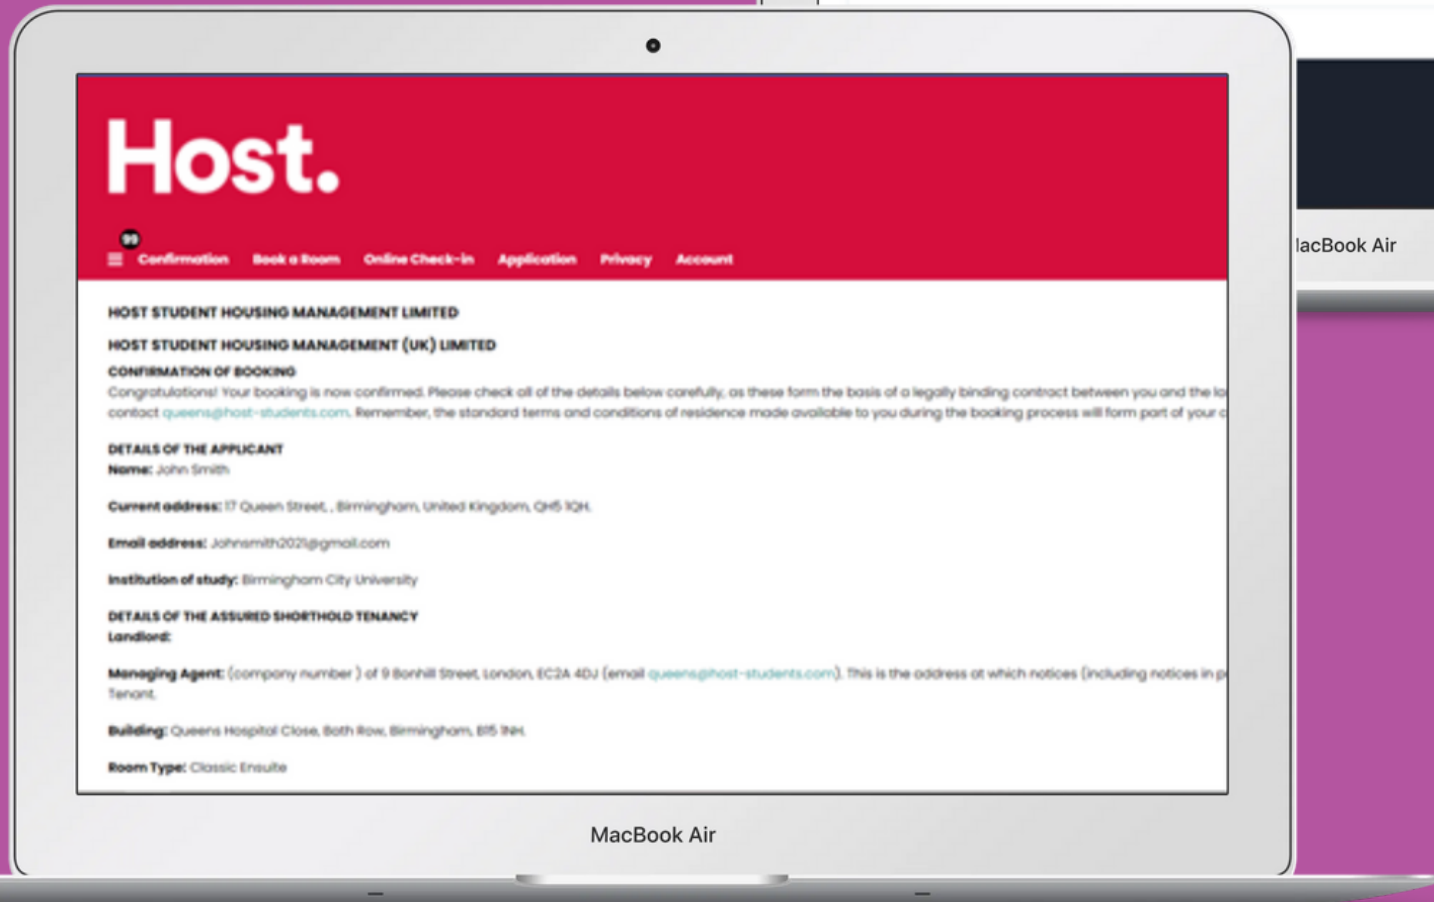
Host.

99

Confirmation Book a Room Online Check-in Application Privacy Account

HOST STUDENT HOUSING MANAGEMENT LIMITED

HOST STUDENT HOUSING MANAGEMENT (UK) LIMITED

CONFIRMATION OF BOOKING

Congratulations! Your booking is now confirmed. Please check all of the details below carefully, as these form the basis of a legally binding contract between you and the lo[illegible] contact queens@host-students.com. Remember, the standard terms and conditions of residence made available to you during the booking process will form part of your c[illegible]

DETAILS OF THE APPLICANT

Name: John Smith

Current address: 17 Queen Street, , Birmingham, United Kingdom, QH5 1QH.

Email address: Johnsmith2021@gmail.com

Institution of study: Birmingham City University

DETAILS OF THE ASSURED SHORTHOLD TENANCY

Landlord:

Managing Agent: (company number ) of 9 Bonhill Street, London, EC2A 4DJ (email queens@host-students.com). This is the address at which notices (including notices in p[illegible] Tenant.

Building: Queens Hospital Close, Bath Row, Birmingham, B15 1NH.

Room Type: Classic Ensuite

MacBook Air

lacBook Air